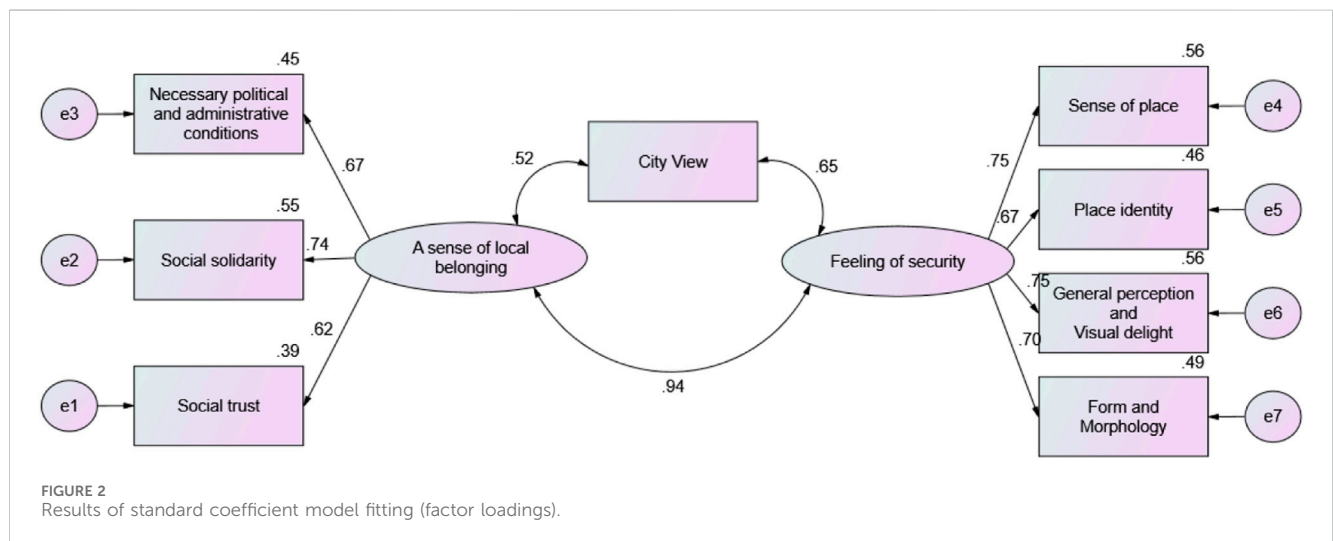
.45
e3
Necessary political and administrative conditions
.67
.55
e2
Social solidarity
.74
.39
e1
Social trust
.62
.52
City View
.65
A sense of local belonging
Feeling of security
.94
.56
Sense of place
e4
.75
.46
.67
Place identity
e5
.56
.75
General perception and Visual delight
e6
.70
.49
Form and Morphology
e7

FIGURE 2
Results of standard coefficient model fitting (factor loadings).